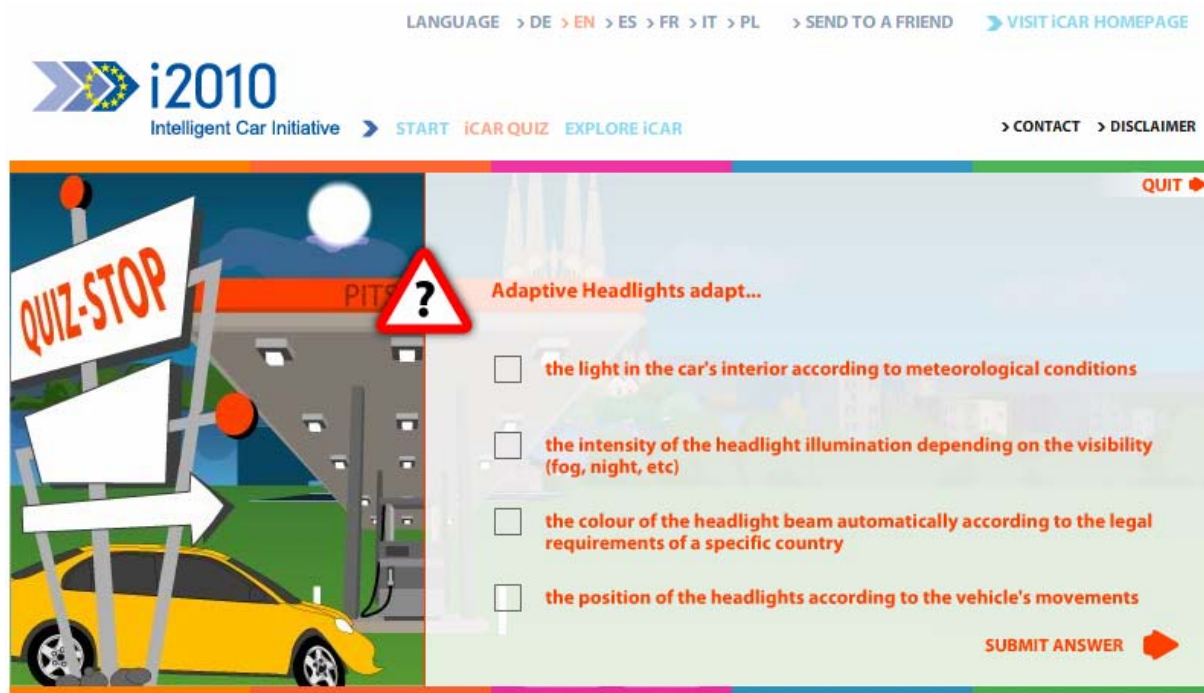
LANGUAGE > DE > EN > ES > FR > IT > PL > SEND TO A FRIEND > VISIT iCAR HOMEPAGE

i2010

Intelligent Car Initiative > START iCAR QUIZ EXPLORE iCAR

> CONTACT > DISCLAIMER

QUIT

QUIZ-STOP

PITS

?

Adaptive Headlights adapt...

the light in the car's interior according to meteorological conditions

the intensity of the headlight illumination depending on the visibility (fog, night, etc)

the colour of the headlight beam automatically according to the legal requirements of a specific country

the position of the headlights according to the vehicle's movements

SUBMIT ANSWER